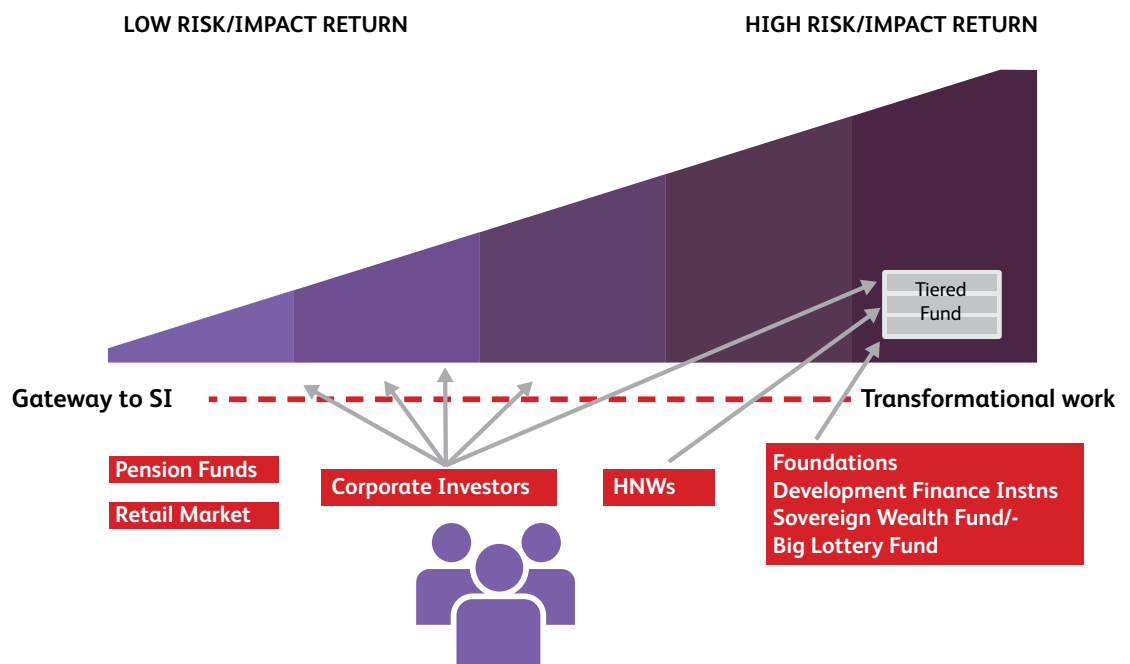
LOW RISK/IMPACT RETURN

HIGH RISK/IMPACT RETURN

Tiered Fund

Gateway to SI

Transformational work

Pension Funds

Retail Market

Corporate Investors

HNWs

Foundations
Development Finance Instns
Sovereign Wealth Fund/-
Big Lottery Fund